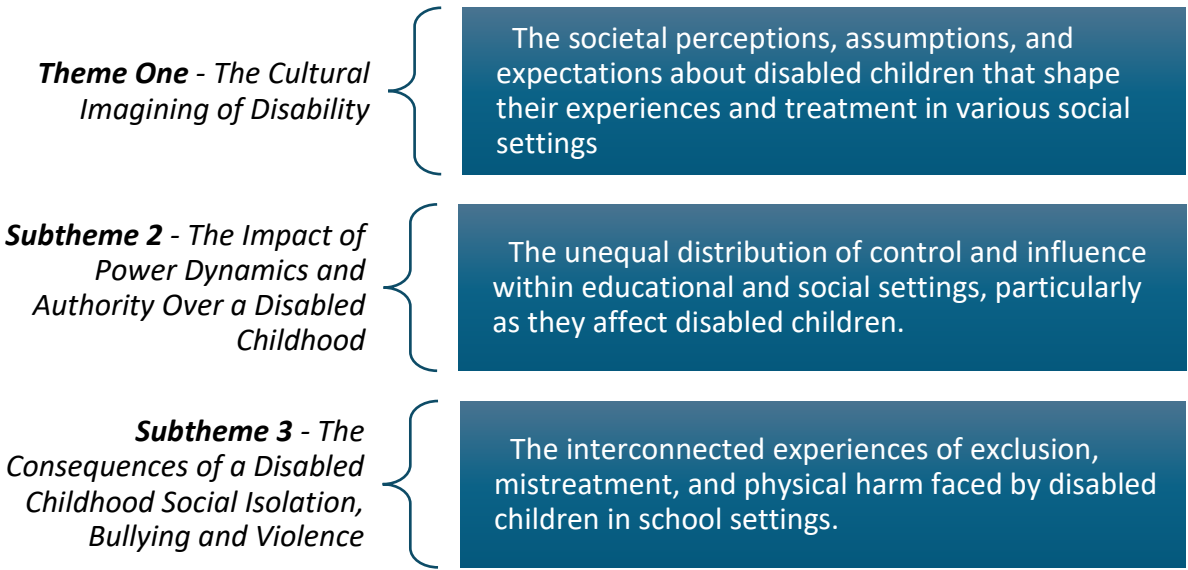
*Theme One* - *The Cultural Imagining of Disability*

The societal perceptions, assumptions, and expectations about disabled children that shape their experiences and treatment in various social settings

*Subtheme 2* - *The Impact of Power Dynamics and Authority Over a Disabled Childhood*

The unequal distribution of control and influence within educational and social settings, particularly as they affect disabled children.

*Subtheme 3* - *The Consequences of a Disabled Childhood Social Isolation, Bullying and Violence*

The interconnected experiences of exclusion, mistreatment, and physical harm faced by disabled children in school settings.